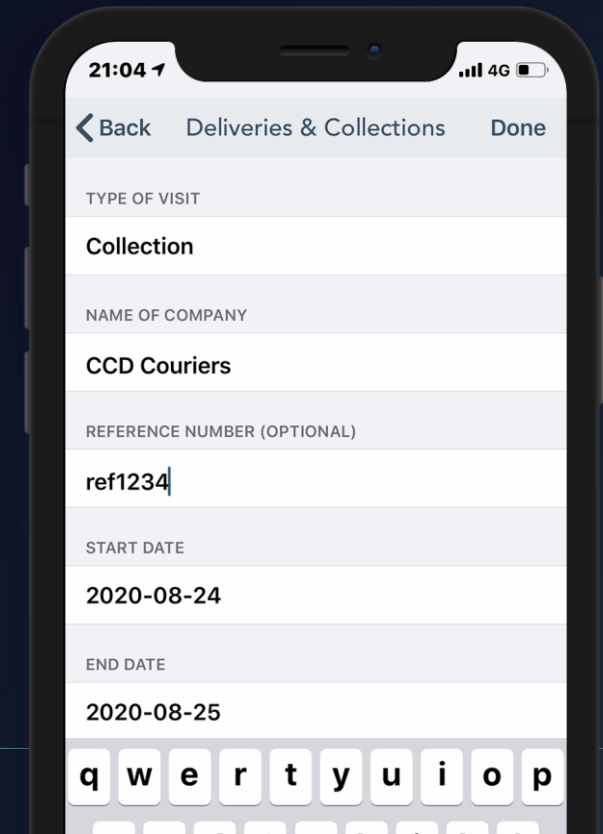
21:04

4G

Back Deliveries & Collections Done

TYPE OF VISIT

Collection

NAME OF COMPANY

CCD Couriers

REFERENCE NUMBER (OPTIONAL)

ref1234

START DATE

2020-08-24

END DATE

2020-08-25

q w e r t y u i o p